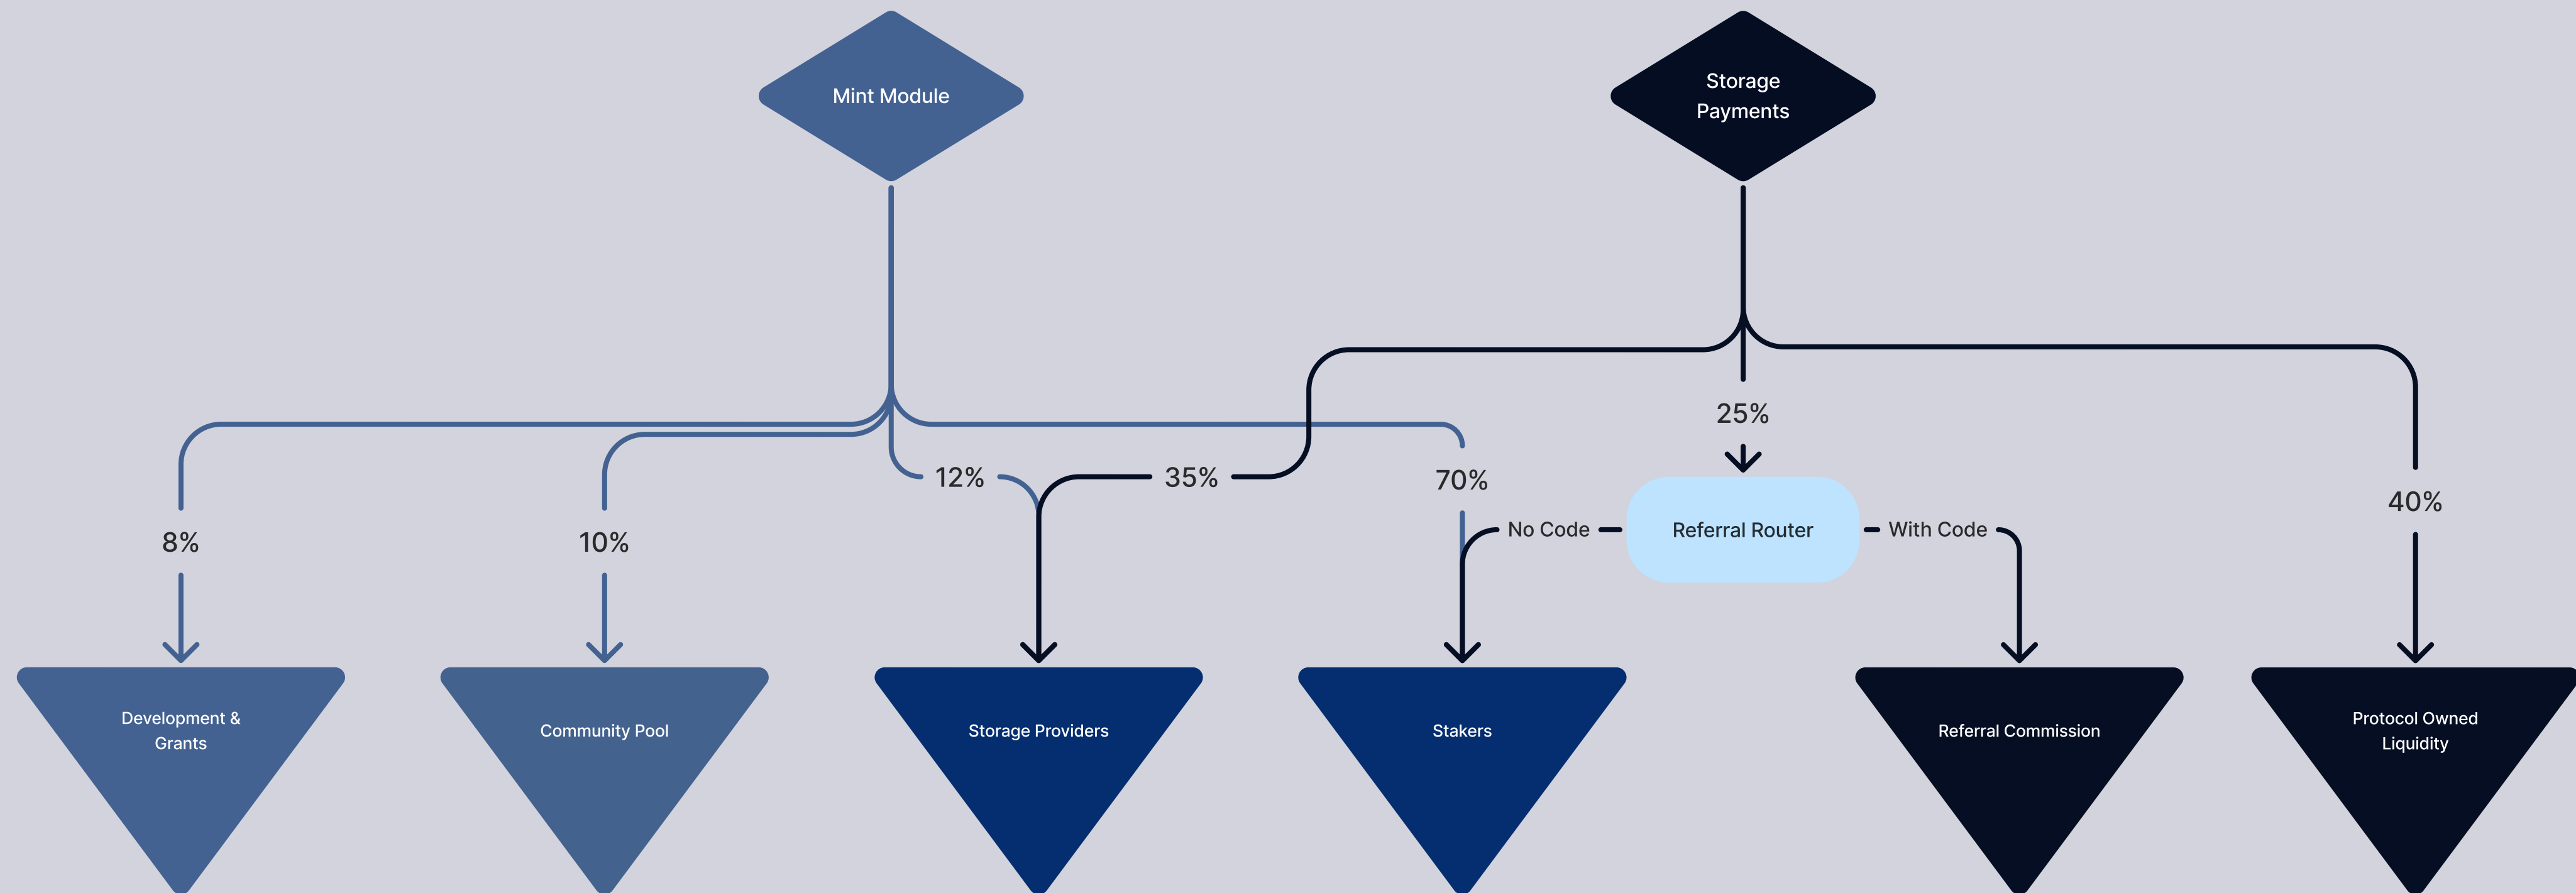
Mint Module

Storage Payments

25%

12%

35%

70%

8%

10%

40%

No Code

Referral Router

With Code

Development & Grants

Community Pool

Storage Providers

Stakers

Referral Commission

Protocol Owned Liquidity